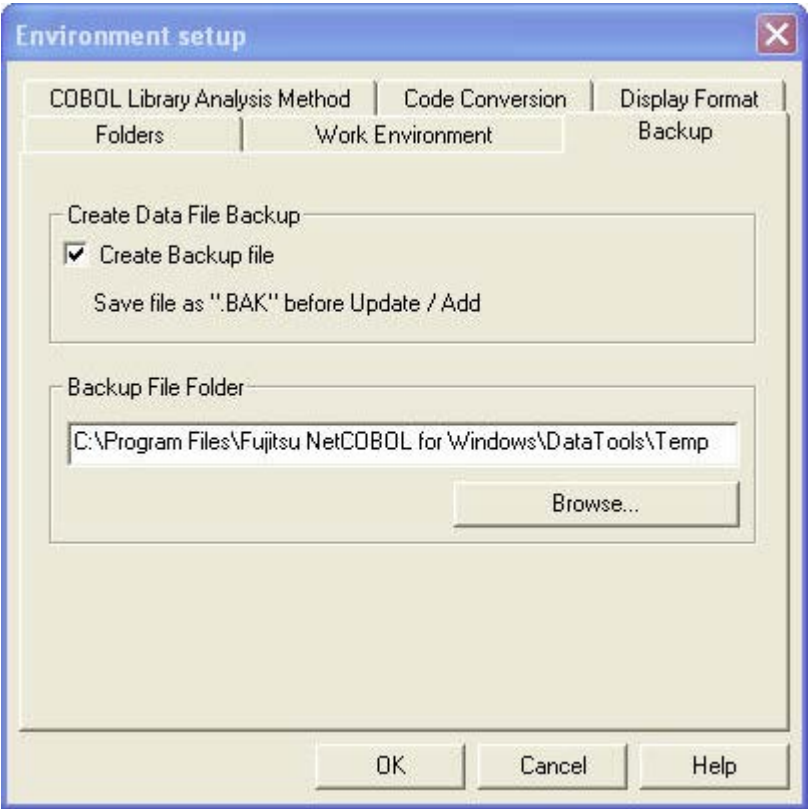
Environment setup

COBOL Library Analysis Method | Code Conversion | Display Format

Folders | Work Environment | Backup

Create Data File Backup

Create Backup file

Save file as ".BAK" before Update / Add

Backup File Folder

C:\Program Files\Fujitsu NetCOBOL for Windows\DataTools\Temp

Browse...

OK | Cancel | Help